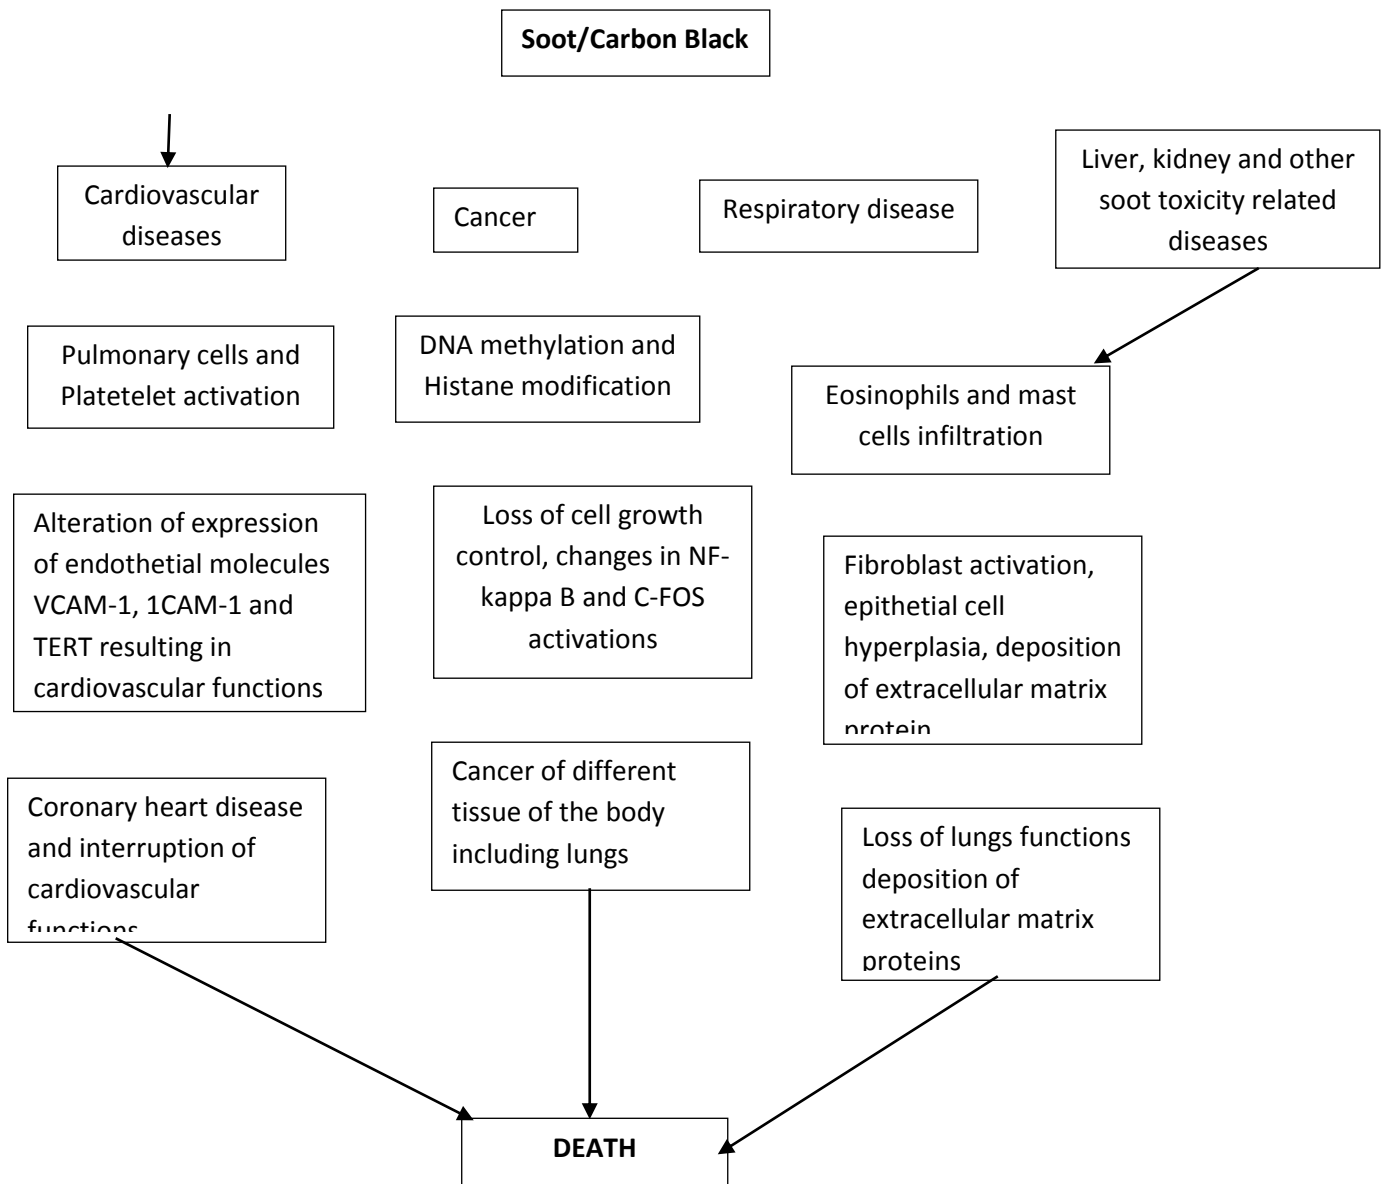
Soot/Carbon Black

Cardiovascular diseases

Cancer

Respiratory disease

Liver, kidney and other soot toxicity related diseases

Pulmonary cells and Platetelet activation

DNA methylation and Histane modification

Eosinophils and mast cells infiltration

Alteration of expression of endothetial molecules VCAM-1, 1CAM-1 and TERT resulting in cardiovascular functions

Loss of cell growth control, changes in NF-kappa B and C-FOS activations

Fibroblast activation, epithetial cell hyperplasia, deposition of extracellular matrix protein

Coronary heart disease and interruption of cardiovascular functions

Cancer of different tissue of the body including lungs

Loss of lungs functions deposition of extracellular matrix proteins

DEATH